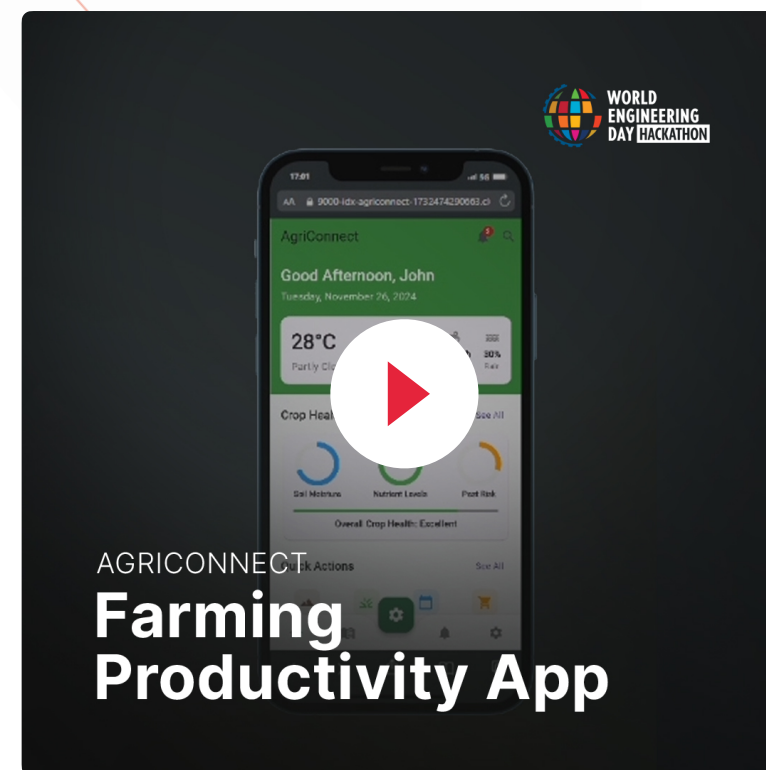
WORLD ENGINEERING DAY HACKATHON

17:01

AA 9000-idx-agriconnect-1732474290663.cl

AgriConnect

Good Afternoon, John

Tuesday, November 26, 2024

28°C

Partly Clo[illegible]

30%

Rain

Crop Heal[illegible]

See All

Soil Moisture

Nutrient Levels

Pest Risk

Overall Crop Health: Excellent

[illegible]ck Actions

See All

AGRICONNECT

Farming Productivity App